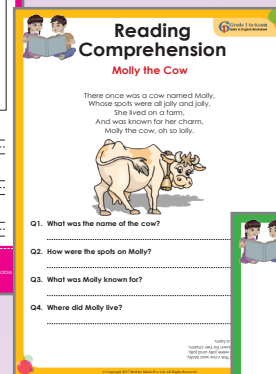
Reading Comprehension

Grade 1 to 6.com

Molly the Cow

There once was a cow named Molly,
Whose spots were all jolly and jolly,
She lived on a farm,
And was known for her charm,
Molly the cow, oh so lolly.

Q1. What was the name of the cow?

Q2. How were the spots on Molly?

Q3. What was Molly known for?

Q4. Where did Molly live?

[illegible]